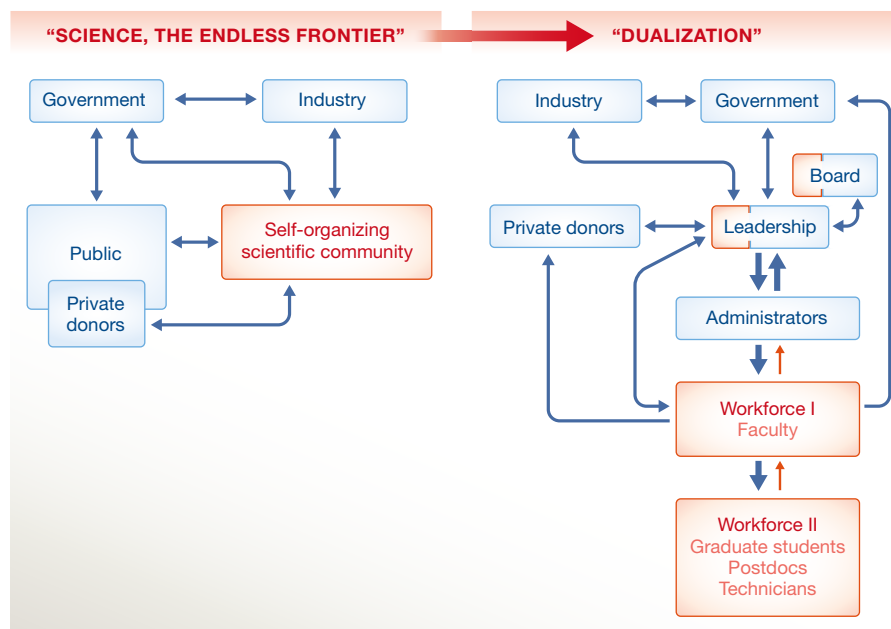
"SCIENCE, THE ENDLESS FRONTIER"

"DUALIZATION"

Government

Industry

Public

Private donors

Self-organizing scientific community

Industry

Government

Board

Private donors

Leadership

Administrators

Workforce I
Faculty

Workforce II
Graduate students
Postdocs
Technicians